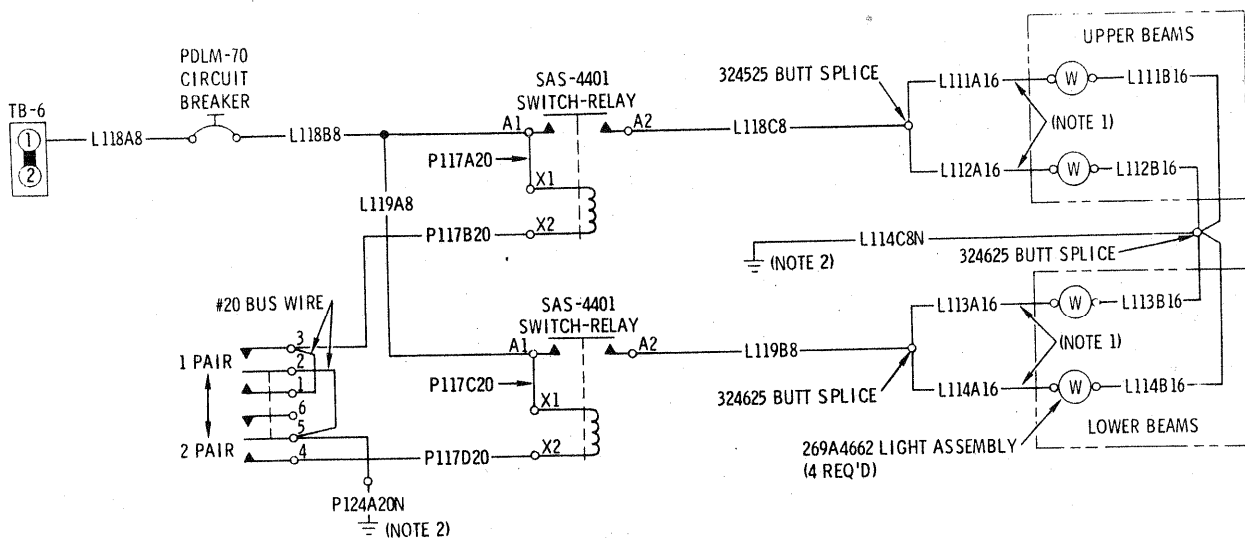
UPPER BEAMS

PDLM-70
CIRCUIT
BREAKER

SAS-4401
SWITCH-RELAY

324525 BUTT SPLICE

L111A16
W
L111B16

TB-6
1
2

L118A8
L118B8
A1
A2
L118C8

(NOTE 1)

P117A20

L112A16
W
L112B16

X1

L119A8

P117B20
X2

L114C8N

324625 BUTT SPLICE

(NOTE 2)

#20 BUS WIRE

SAS-4401
SWITCH-RELAY

L113A16
W
L113B16

3
2
1 PAIR
1

(NOTE 1)

A1
A2
L119B8

P117C20

324625 BUTT SPLICE

L114A16
W
L114B16

6
X1
5
2 PAIR
4

LOWER BEAMS

P117D20
X2

269A4662 LIGHT ASSEMBLY
(4 REQ'D)

P124A20N
(NOTE 2)